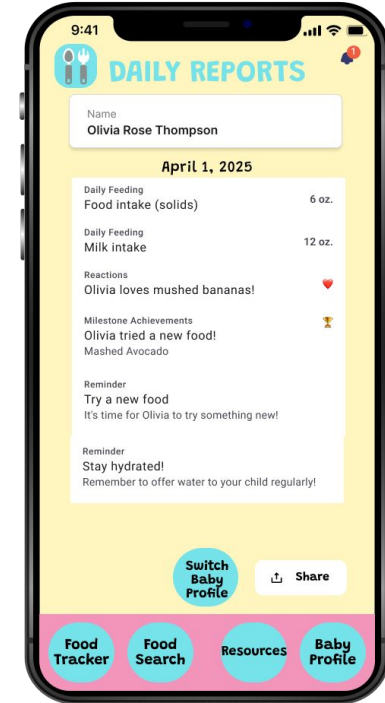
9:41

DAILY REPORTS

1

Name
Olivia Rose Thompson

April 1, 2025

Daily Feeding
Food intake (solids) 6 oz.

Daily Feeding
Milk intake 12 oz.

Reactions
Olivia loves mushed bananas!

Milestone Achievements
Olivia tried a new food!
Mashed Avocado

Reminder
Try a new food
It's time for Olivia to try something new!

Reminder
Stay hydrated!
Remember to offer water to your child regularly!

Switch Baby Profile

Share

Food Tracker

Food Search

Resources

Baby Profile